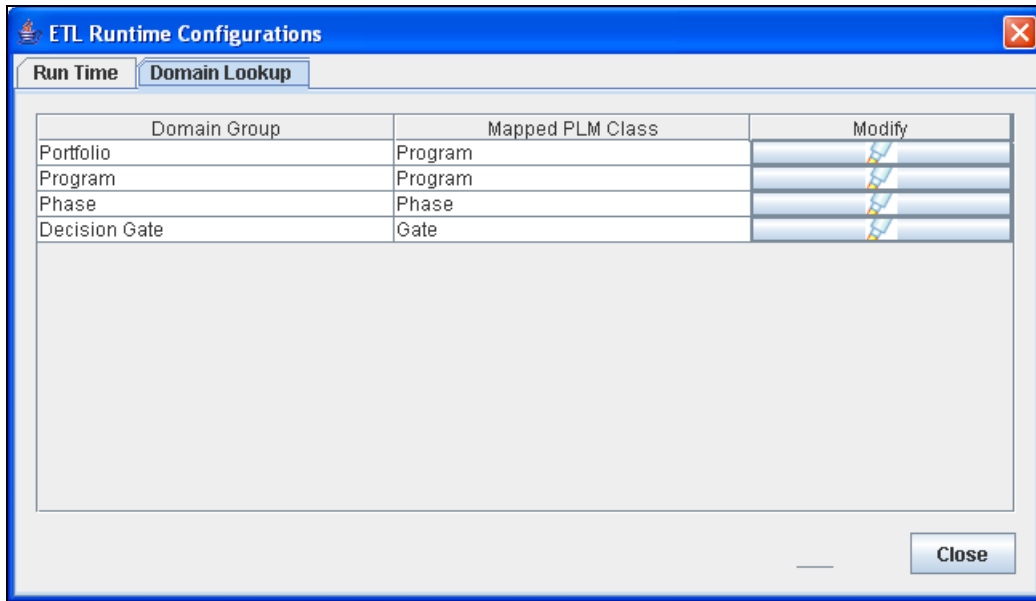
ETL Runtime Configurations

Run Time | Domain Lookup

| Domain Group | Mapped PLM Class | Modify |
|---|---|---|
| Portfolio | Program | |
| Program | Program | |
| Phase | Phase | |
| Decision Gate | Gate | |

Close